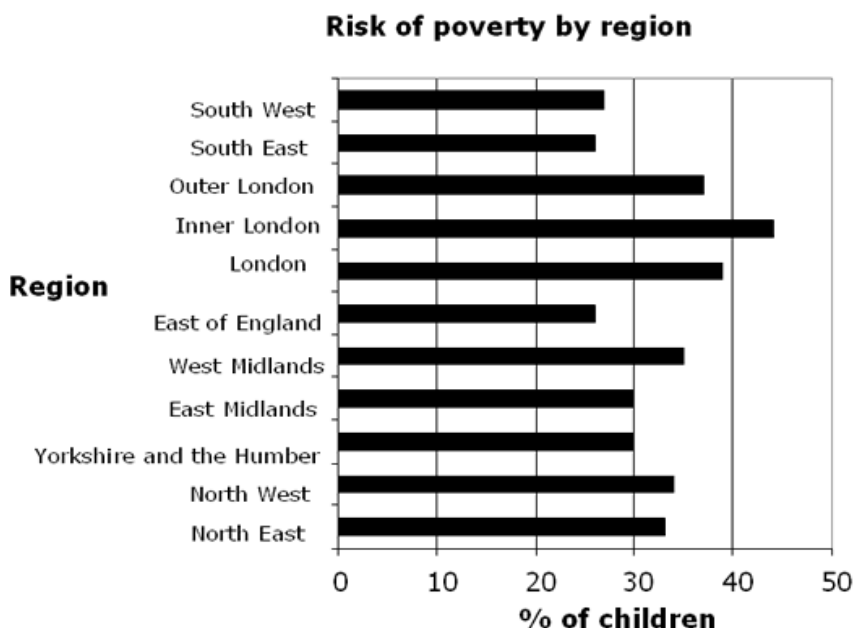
Risk of poverty by region

Region

South West
South East
Outer London
Inner London
London
East of England
West Midlands
East Midlands
Yorkshire and the Humber
North West
North East

0
10
20
30
40
50

% of children